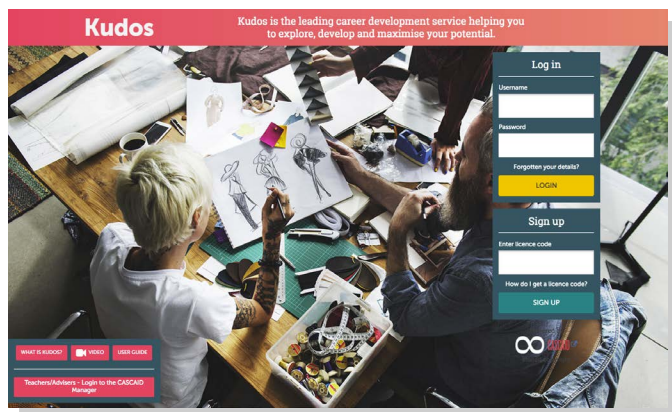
Kudos

Kudos is the leading career development service helping you to explore, develop and maximise your potential.

Log in

Username

Password

Forgotten your details?

LOGIN

Sign up

Enter licence code

How do I get a licence code?

SIGN UP

WHAT IS KUDOS? VIDEO USER GUIDE

Teachers/Advisers - Login to the CASCAID Manager